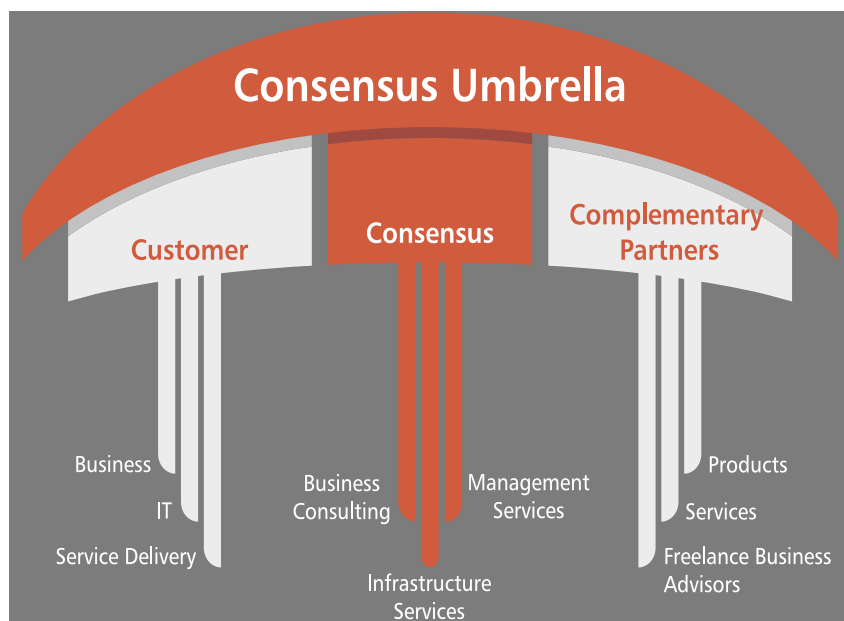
Consensus Umbrella

Customer

Consensus

Complementary Partners

Business

IT

Service Delivery

Business Consulting

Management Services

Infrastructure Services

Products

Services

Freelance Business Advisors